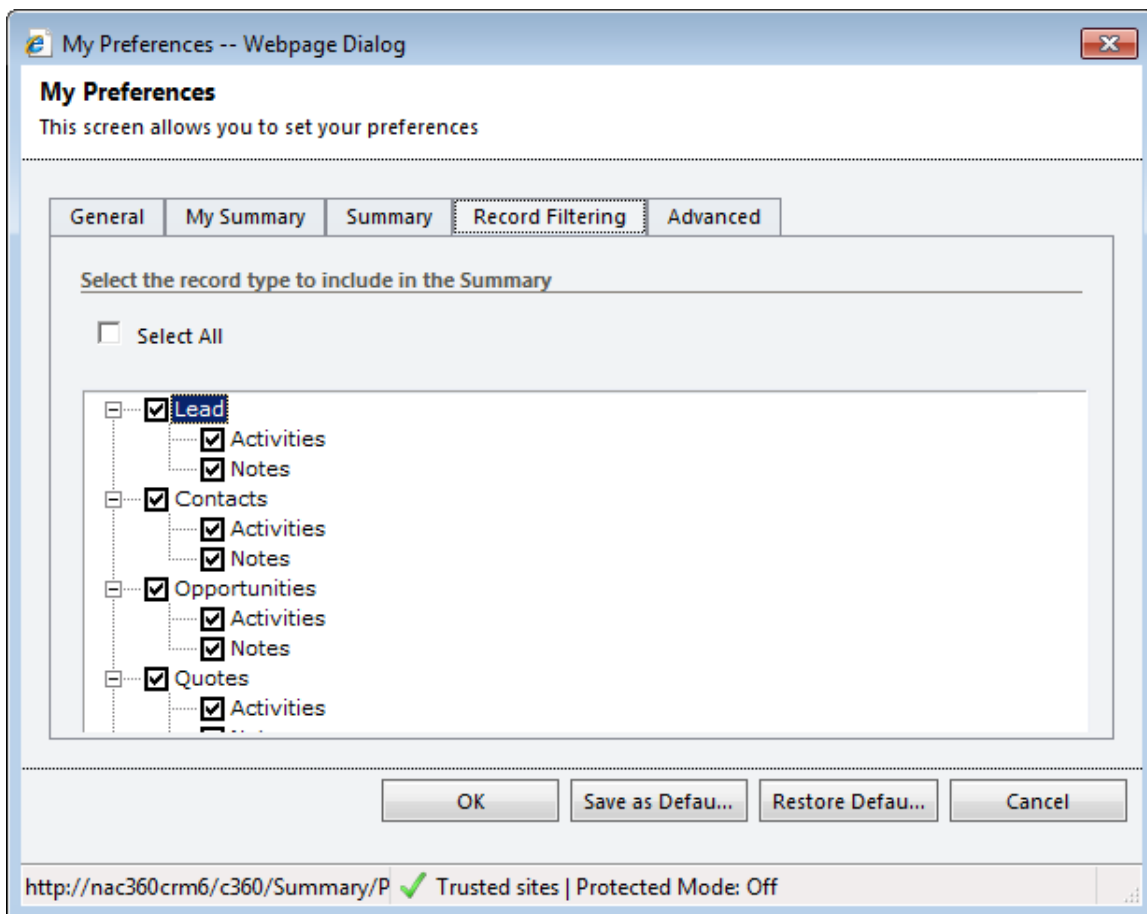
My Preferences -- Webpage Dialog

My Preferences
This screen allows you to set your preferences

General | My Summary | Summary | Record Filtering | Advanced

Select the record type to include in the Summary

Select All

Lead
Activities
Notes
Contacts
Activities
Notes
Opportunities
Activities
Notes
Quotes
Activities
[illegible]

OK | Save as Defau... | Restore Defau... | Cancel

http://nac360crm6/c360/Summary/P | Trusted sites | Protected Mode: Off